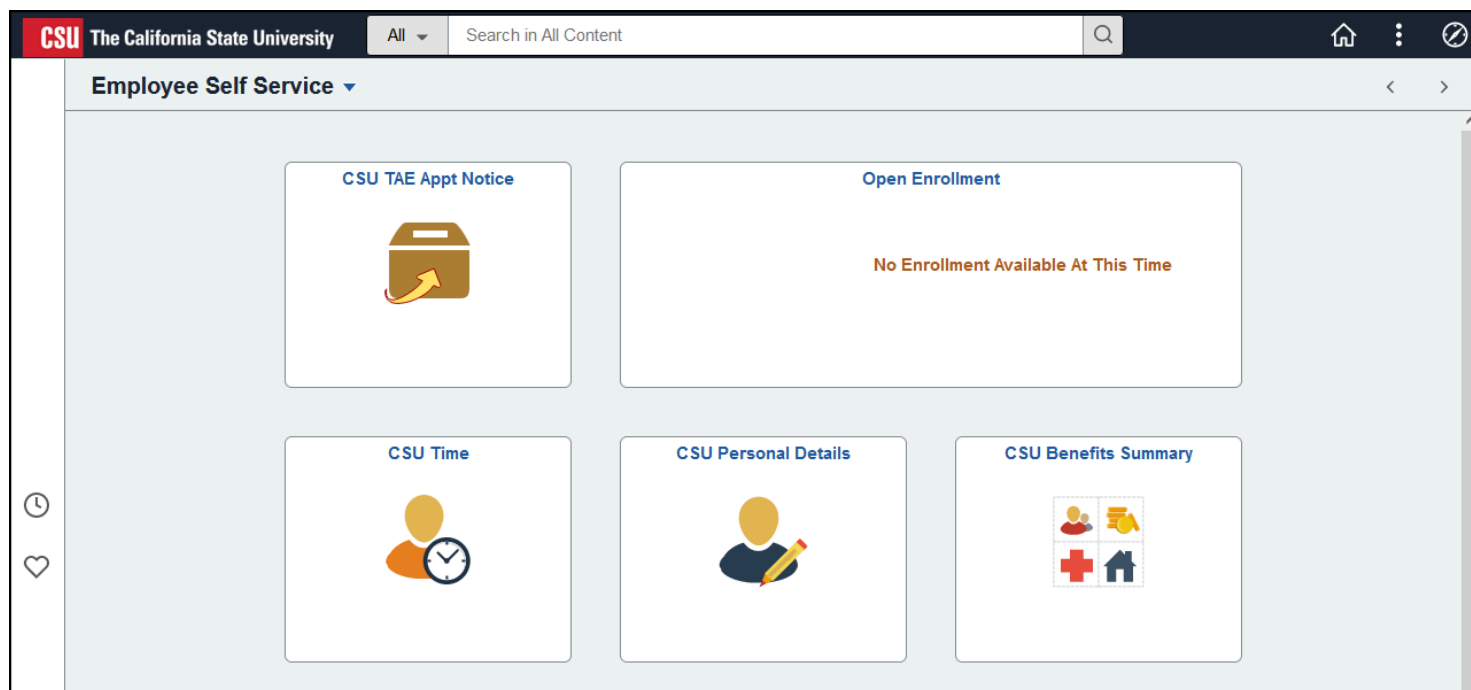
CSU The California State University

All

Search in All Content

Employee Self Service

CSU TAE Appt Notice

Open Enrollment

No Enrollment Available At This Time

CSU Time

CSU Personal Details

CSU Benefits Summary